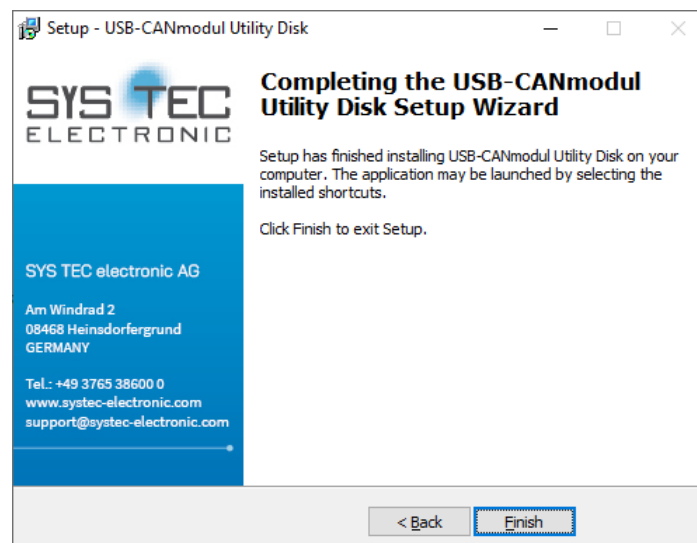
Setup - USB-CANmodul Utility Disk

SYS TEC
ELECTRONIC

SYS TEC electronic AG

Am Windrad 2
08468 Heinsdorfergrund
GERMANY

Tel.: +49 3765 38600 0
www.systec-electronic.com
support@systec-electronic.com

Completing the USB-CANmodul Utility Disk Setup Wizard

Setup has finished installing USB-CANmodul Utility Disk on your computer. The application may be launched by selecting the installed shortcuts.

Click Finish to exit Setup.

< Back
Finish